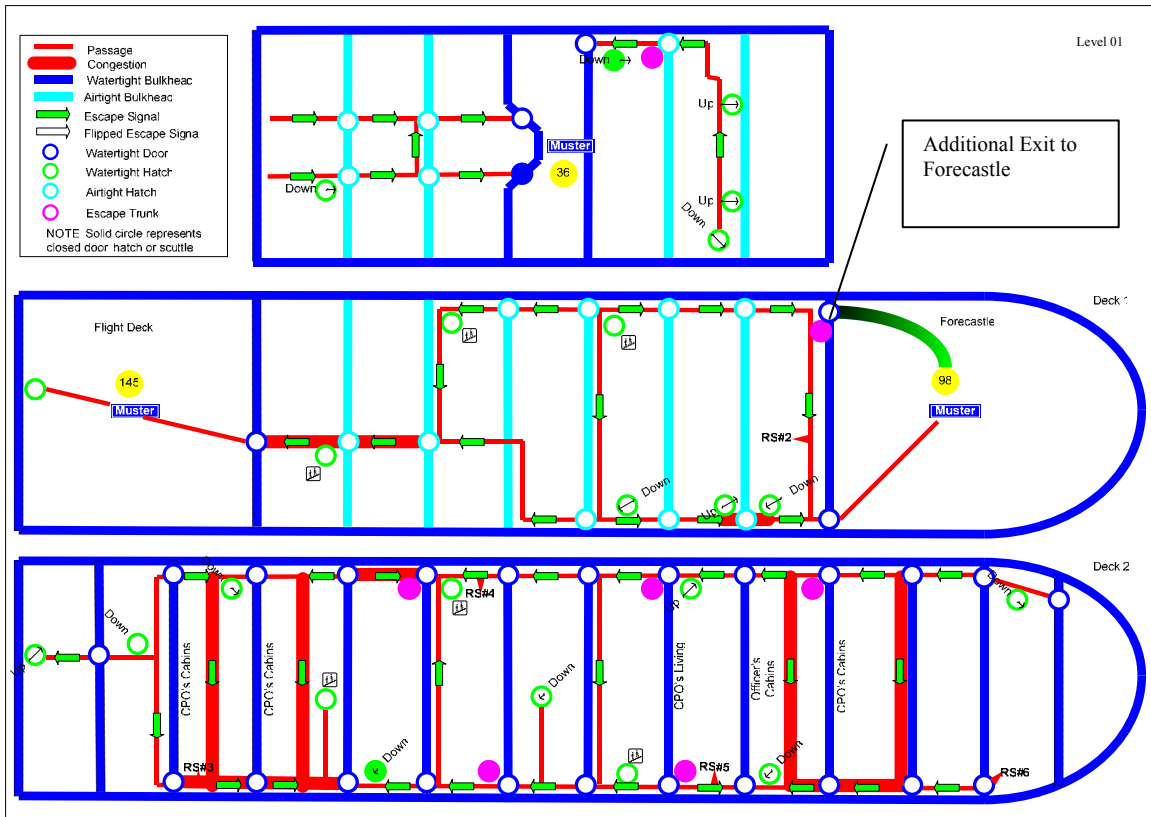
Passage
Congestion
Watertight Bulkheac
Airtight Bulkheac
Escape Signal
Flipped Escape Signa
Watertight Door
Watertight Hatch
Airtight Hatch
Escape Trunk
NOTE Solid circle represents closed door hatch or scuttle

Level 01

Down
Down
Muster
36
Up
Up
Down

Additional Exit to Forecastle

Deck 1
Flight Deck
145
Muster
Forecastle
98
Muster
RS#2
Down
Up
Down

Deck 2
Down
Up
Down
CPO's Cabins
CPO's Cabins
RS#4
Down
CPO's Living
Officer's Cabins
CPO's Cabins
Up
Down
RS#3
Down
RS#5
Down
RS#6